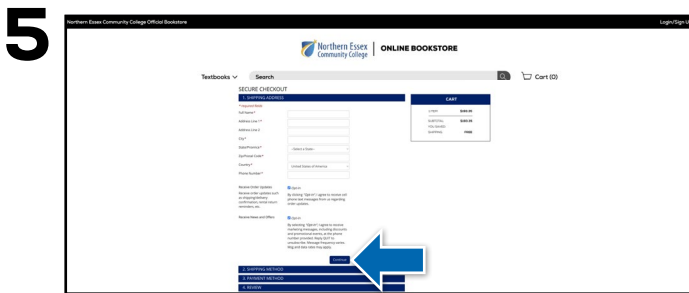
5

Northern Essex Community College Official Bookstore

Login/Sign U

Northern Essex Community College | ONLINE BOOKSTORE

Textbooks

Search

Cart (0)

SECURE CHECKOUT

1. SHIPPING ADDRESS

* Required fields

Full Name *

Address Line 1 *

Address Line 2

City *

State/Province *

- Select a State -

Zip/Postal Code *

Country *

United States of America

Phone Number *

Receive Order Updates

Receive order updates such as shipping/delivery confirmation, rental return reminders, etc.

Opt-in

By clicking "Opt-in" I agree to receive cell phone text messages from us regarding order updates.

Receive News and Offers

Opt-in

By selecting "Opt-in" I agree to receive marketing messages, including discounts and promotional events, at the phone number provided. Reply QUIT to unsubscribe. Message frequency varies. Msg and data rates may apply.

Continue

CART

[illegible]

SUBTOTAL

YOU SAVED

SHIPPING

FREE

2. SHIPPING METHOD

3. PAYMENT METHOD

4. REVIEW